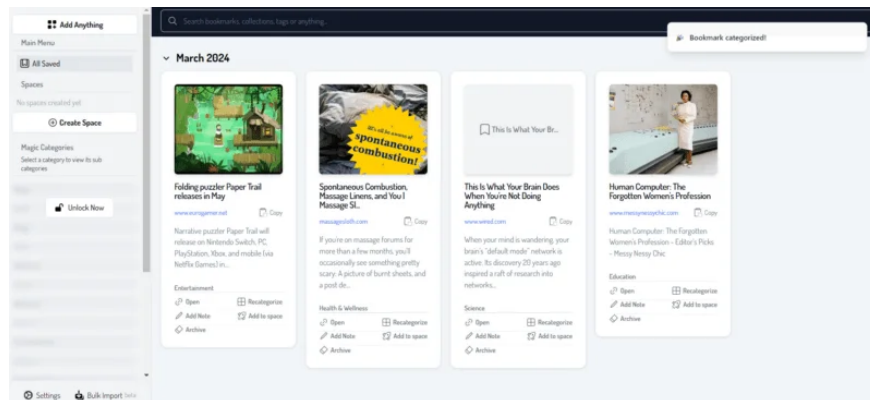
Add Anything

Main Menu

All Saved

Spaces

No spaces created yet

Create Space

Magic Categories

Select a category to view its sub categories

Unlock Now

Settings

Bulk Import Beta

Search bookmarks, collections, tags or anything...

Bookmark categorized!

March 2024

Folding puzzler Paper Trail releases in May

www.eurogamer.net

Copy

Narrative puzzler Paper Trail will release on Nintendo Switch, PC, PlayStation, Xbox, and mobile (via Netflix Games) in...

Entertainment

Open

Recategorize

Add Note

Add to space

Archive

We're all in a sense of spontaneous combustion!

Spontaneous Combustion, Massage Linens, and You I Massage Sl...

massagesloth.com

Copy

If you're on massage forums for more than a few months, you'll occasionally see something pretty scary: A picture of burnt sheets, and a post de...

Health & Wellness

Open

Recategorize

Add Note

Add to space

Archive

This Is What Your Br...

This Is What Your Brain Does When You're Not Doing Anything

www.wired.com

Copy

When your mind is wandering, your brain's "default mode" network is active. Its discovery 20 years ago inspired a raft of research into networks...

Science

Open

Recategorize

Add Note

Add to space

Archive

Human Computer: The Forgotten Women's Profession

www.messynessychic.com

Copy

Human Computer: The Forgotten Women's Profession - Editor's Picks - Messy Nessy Chic

Education

Open

Recategorize

Add Note

Add to space

Archive